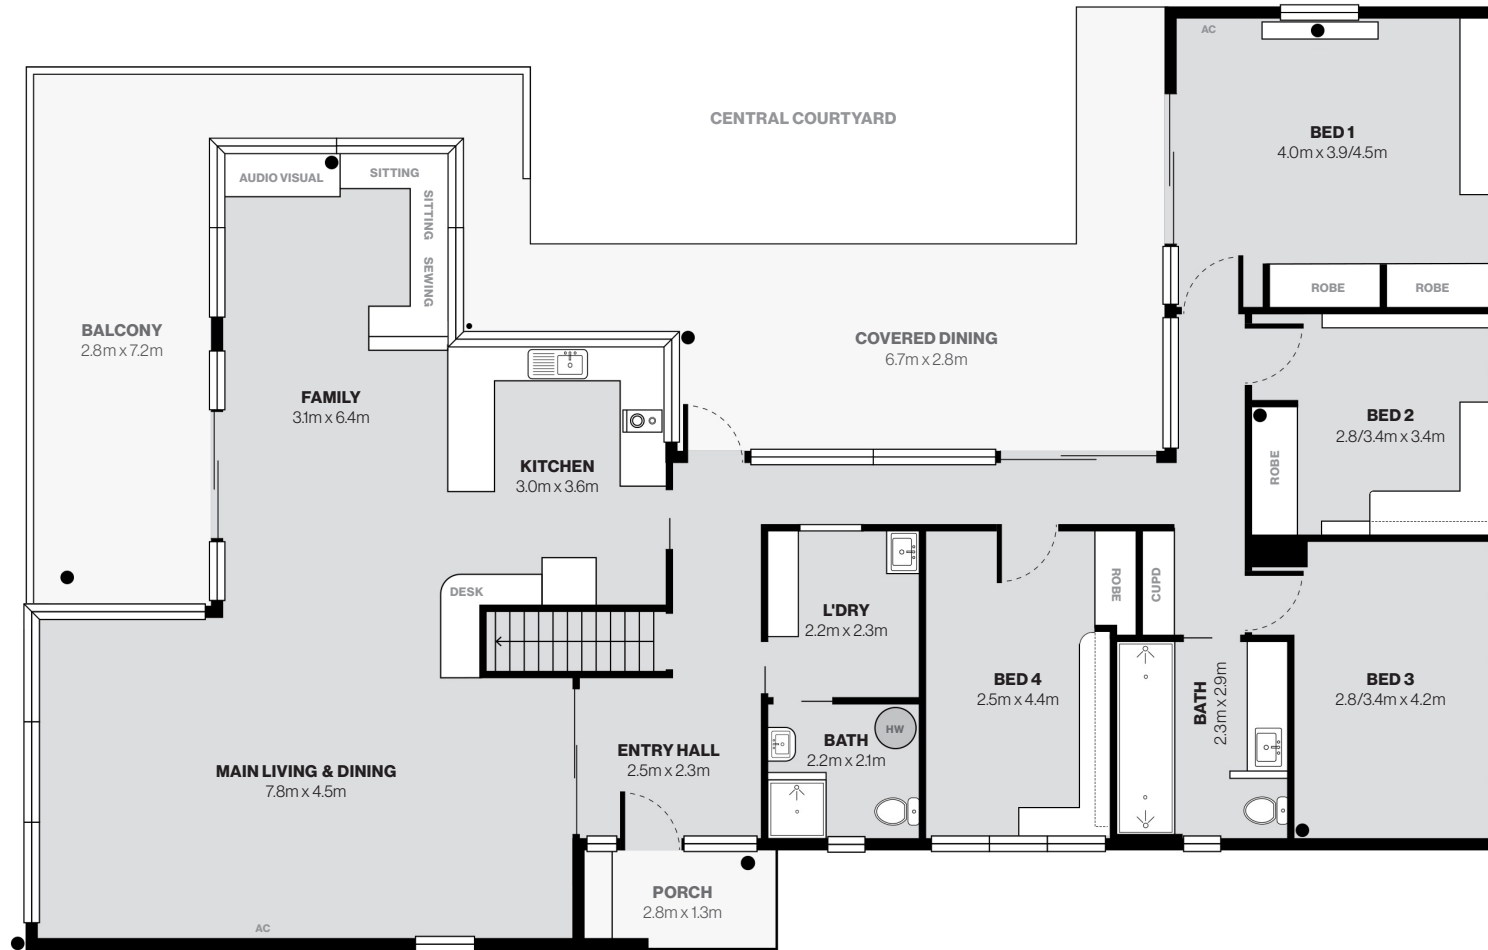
AC

CENTRAL COURTYARD

BED 1
4.0m x 3.9/4.5m

AUDIO VISUAL

SITTING

SITTING

SEWING

ROBE

ROBE

BALCONY
2.8m x 7.2m

COVERED DINING
6.7m x 2.8m

FAMILY
3.1m x 6.4m

BED 2
2.8/3.4m x 3.4m

ROBE

KITCHEN
3.0m x 3.6m

DESK

L'DRY
2.2m x 2.3m

ROBE

CUPD

BED 4
2.5m x 4.4m

BATH
2.3m x 2.9m

BED 3
2.8/3.4m x 4.2m

HW

BATH
2.2m x 2.1m

ENTRY HALL
2.5m x 2.3m

MAIN LIVING & DINING
7.8m x 4.5m

PORCH
2.8m x 1.3m

AC